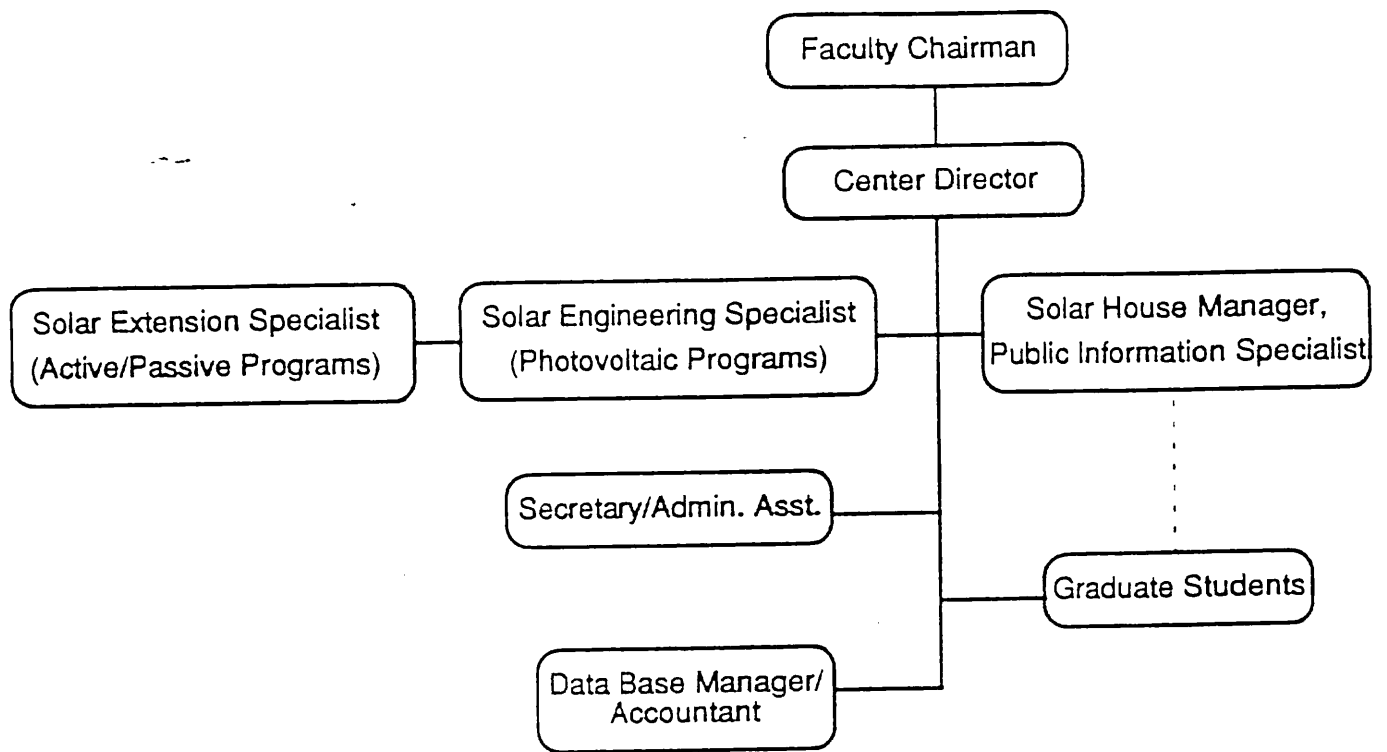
Faculty Chairman

Center Director

Solar Extension Specialist (Active/Passive Programs)

Solar Engineering Specialist (Photovoltaic Programs)

Solar House Manager, Public Information Specialist

Secretary/Admin. Asst.

Graduate Students

Data Base Manager/ Accountant